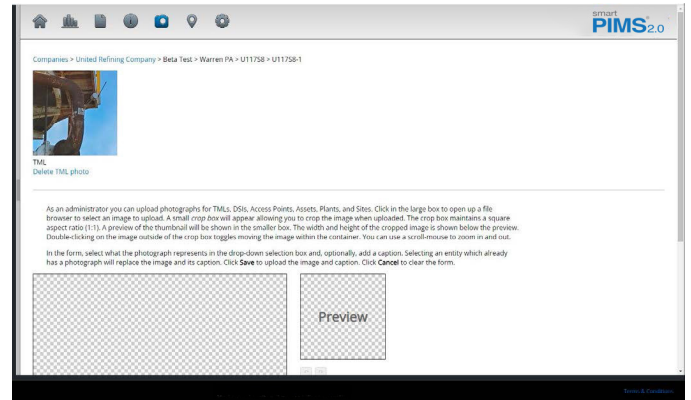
smart PIMS 2.0

Companies > United Refining Company > Beta Test > Warren PA > U117S8 > U117S8-1

TML
Delete TML photo

As an administrator you can upload photographs for TMLs, DSIs, Access Points, Assets, Plants, and Sites. Click in the large box to open up a file browser to select an image to upload. A small crop box will appear allowing you to crop the image when uploaded. The crop box maintains a square aspect ratio (1:1). A preview of the thumbnail will be shown in the smaller box. The width and height of the cropped image is shown below the preview. Double-clicking on the image outside of the crop box toggles moving the image within the container. You can use a scroll-mouse to zoom in and out.

In the form, select what the photograph represents in the drop-down selection box and, optionally, add a caption. Selecting an entity which already has a photograph will replace the image and its caption. Click Save to upload the image and caption. Click Cancel to clear the form.

Preview

Terms & Conditions